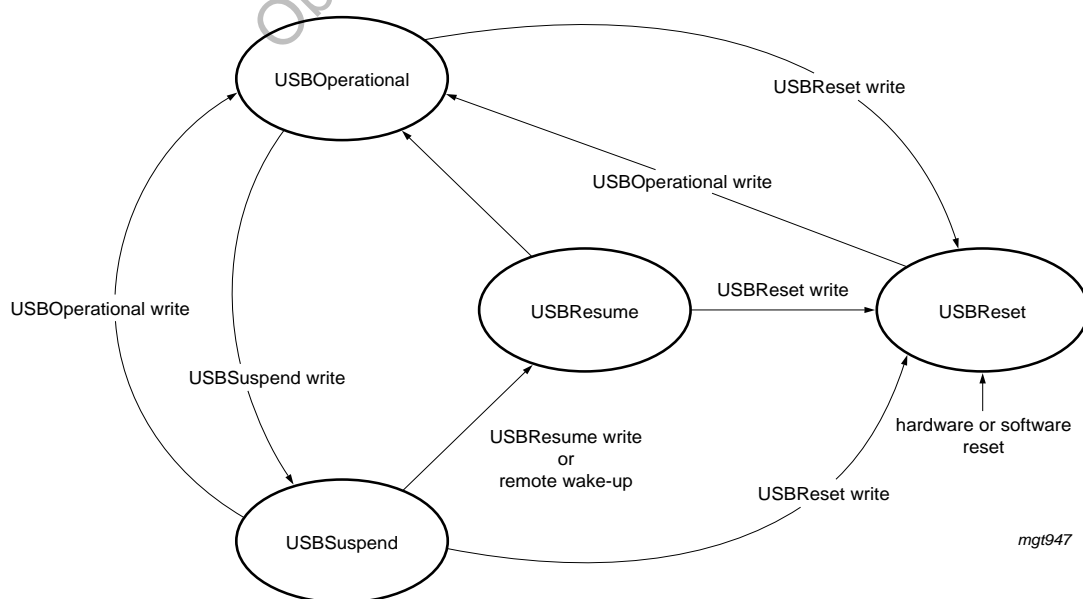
USBOperational

USBReset write

USBOperational write

USBOperational write

USBResume

USBReset write

USBReset

USBSuspend write

USBResume write
or
remote wake-up

hardware or software
reset

USBReset write

USBSuspend

mgt947